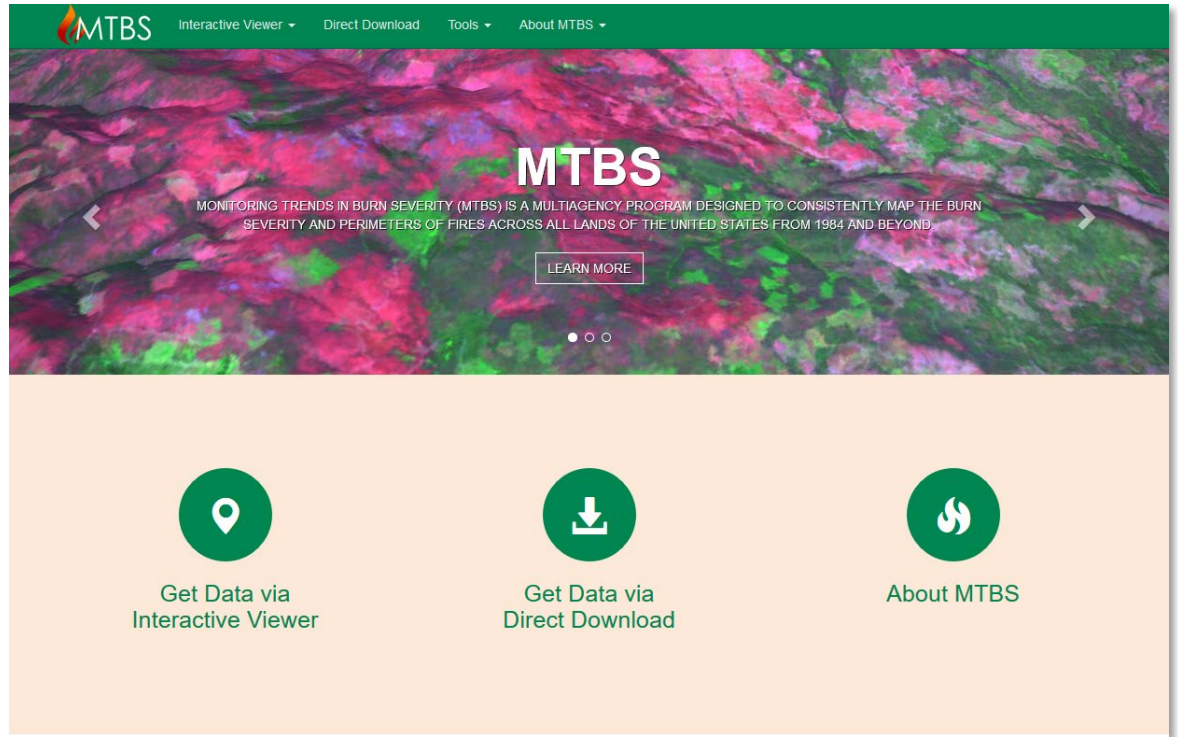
MTBS Interactive Viewer Direct Download Tools About MTBS

MTBS

MONITORING TRENDS IN BURN SEVERITY (MTBS) IS A MULTIAGENCY PROGRAM DESIGNED TO CONSISTENTLY MAP THE BURN SEVERITY AND PERIMETERS OF FIRES ACROSS ALL LANDS OF THE UNITED STATES FROM 1984 AND BEYOND.

LEARN MORE

Get Data via Interactive Viewer

Get Data via Direct Download

About MTBS